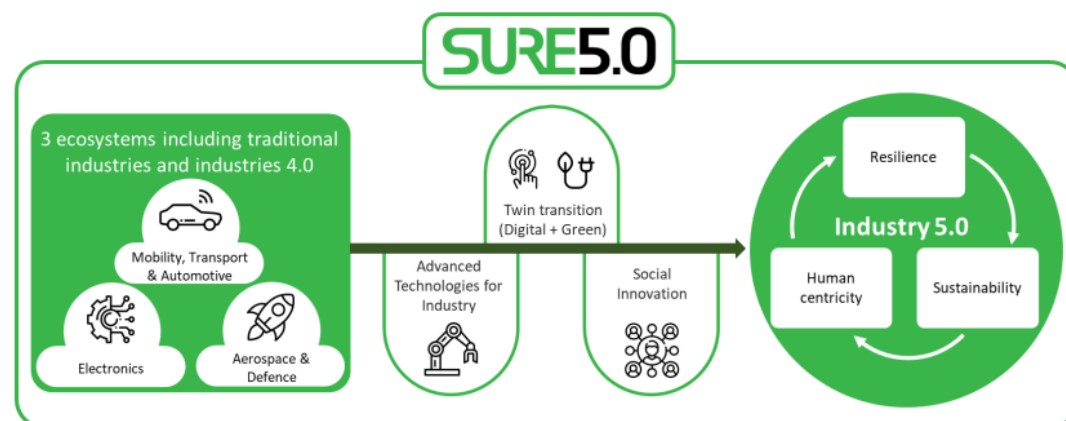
SURE5.0

3 ecosystems including traditional industries and industries 4.0

Mobility, Transport & Automotive

Electronics

Aerospace & Defence

Twin transition (Digital + Green)

Advanced Technologies for Industry

Social Innovation

Industry 5.0

Resilience

Sustainability

Human centricity